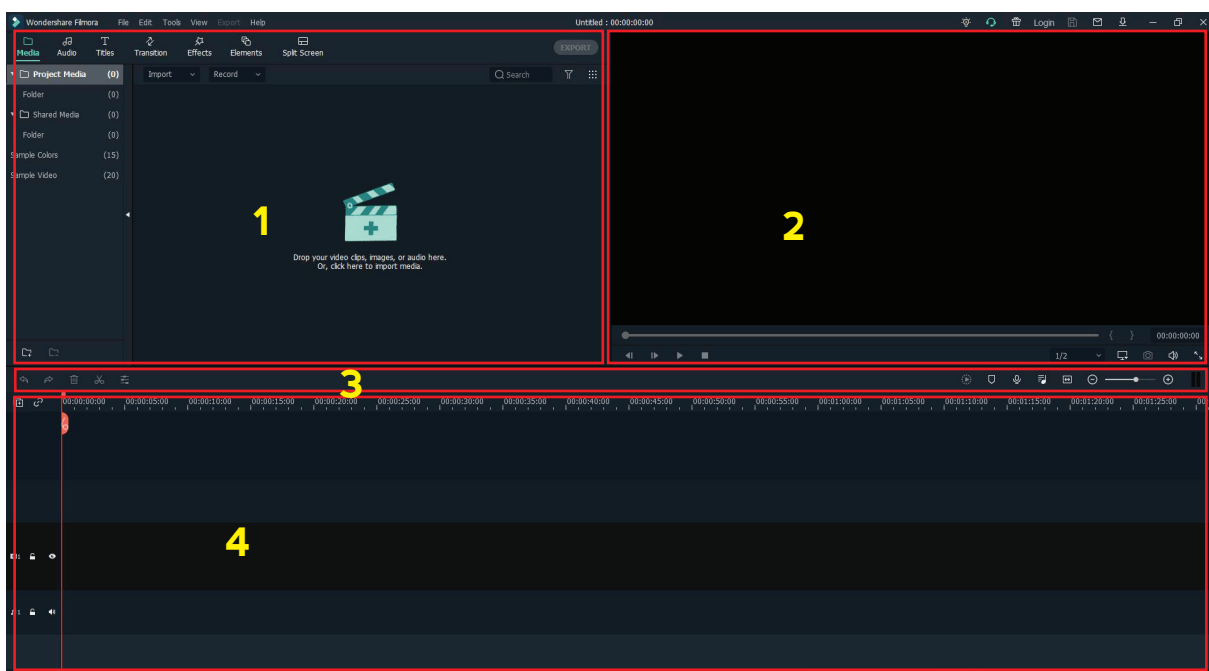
Wondershare Filmora File Edit Tools View Export Help

Untitled : 00:00:00:00

Login

Media Audio Titles Transition Effects Elements Split Screen

EXPORT

Project Media (0)

Folder (0)

Shared Media (0)

Folder (0)

Sample Colors (15)

Sample Video (20)

Import Record

Search

1

Drop your video clips, images, or audio here.
Or, click here to import media.

2

00:00:00:00

1/2

3

00:00:00:00 00:00:05:00 00:00:10:00 00:00:15:00 00:00:20:00 00:00:25:00 00:00:30:00 00:00:35:00 00:00:40:00 00:00:45:00 00:00:50:00 00:00:55:00 00:01:00:00 00:01:05:00 00:01:10:00 00:01:15:00 00:01:20:00 00:01:25:00

4